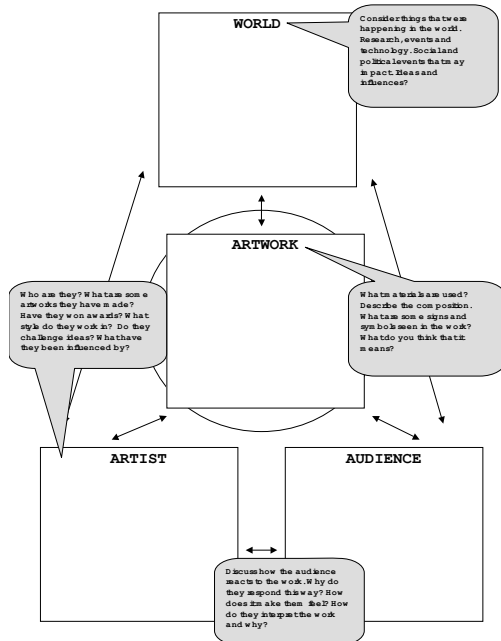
WORLD

Consider things that were happening in the world. Research, events and technology. Social and political events that may impact. Ideas and influences?

ARTWORK

Who are they? What are some artworks they have made? Have they won awards? What style do they work in? Do they challenge ideas? What have they been influenced by?

What materials are used? Describe the composition. What are some signs and symbols seen in the work? What do you think that it means?

ARTIST

AUDIENCE

Discuss how the audience reacts to the work. Why do they respond this way? How does it make them feel? How do they interpret the work and why?